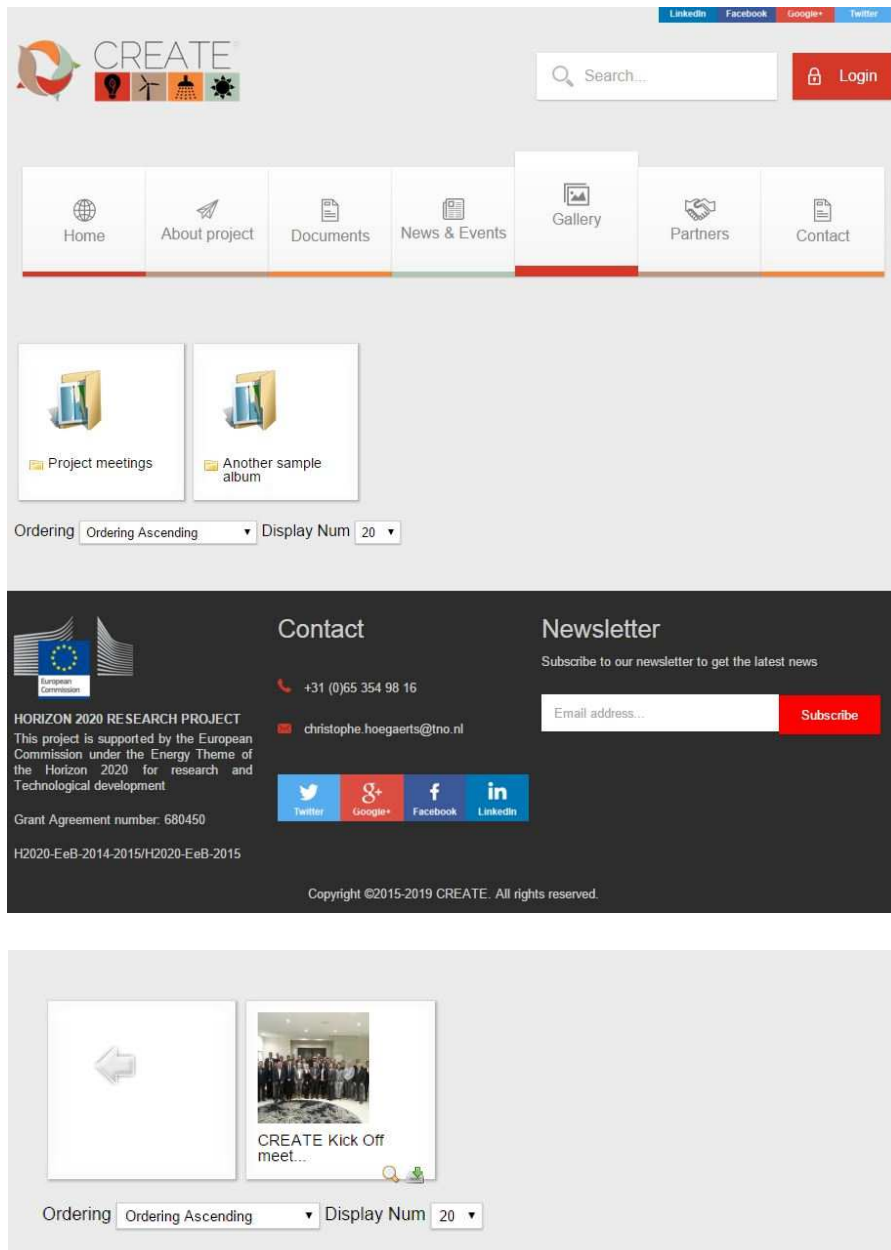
LinkedIn Facebook Google+ Twitter

CREATE

Search...

Login

Home
About project
Documents
News & Events
Gallery
Partners
Contact

Project meetings

Another sample album

Ordering Ordering Ascending Display Num 20

European Commission

HORIZON 2020 RESEARCH PROJECT
This project is supported by the European Commission under the Energy Theme of the Horizon 2020 for research and Technological development

Grant Agreement number: 680450

H2020-EeB-2014-2015/H2020-EeB-2015

Contact

+31 (0)65 354 98 16

christophe.hoegaerts@tno.nl

Twitter Google+ Facebook LinkedIn

Newsletter

Subscribe to our newsletter to get the latest news

Email address...

Subscribe

Copyright ©2015-2019 CREATE. All rights reserved.

CREATE Kick Off meet...

Ordering Ordering Ascending Display Num 20